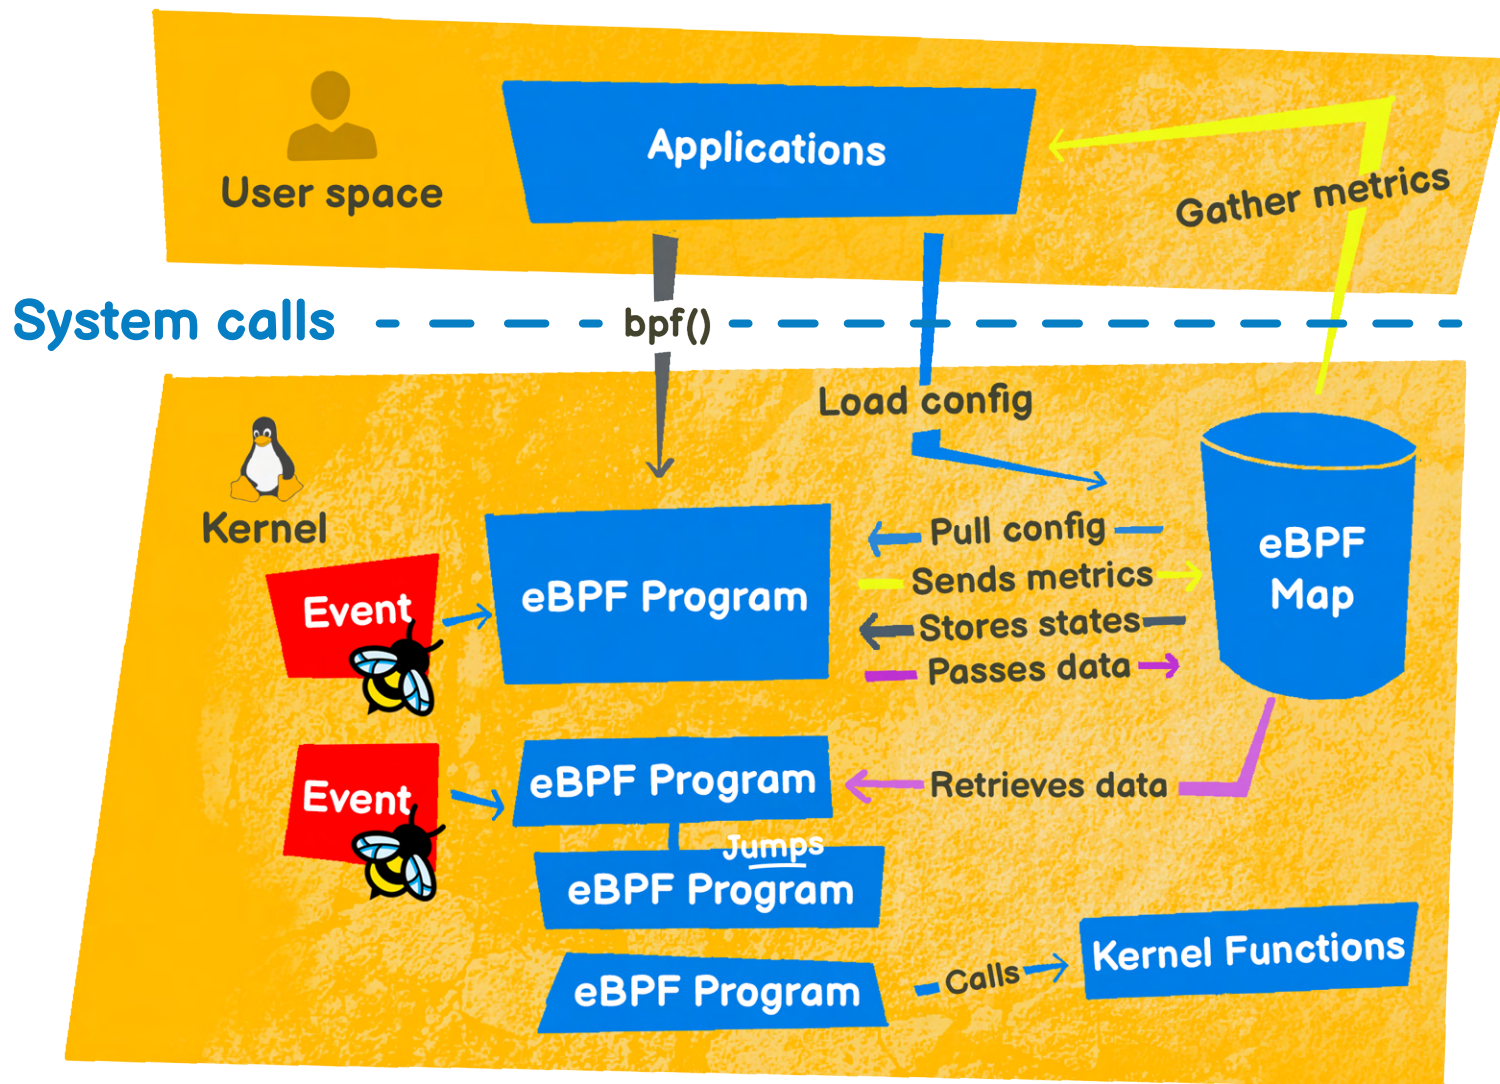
User space

Applications

Gather metrics

System calls

bpf()

Load config

Kernel

Event

eBPF Program

Pull config

Sends metrics

Stores states

Passes data

eBPF Map

Event

eBPF Program

Retrieves data

Jumps

eBPF Program

eBPF Program

Calls

Kernel Functions